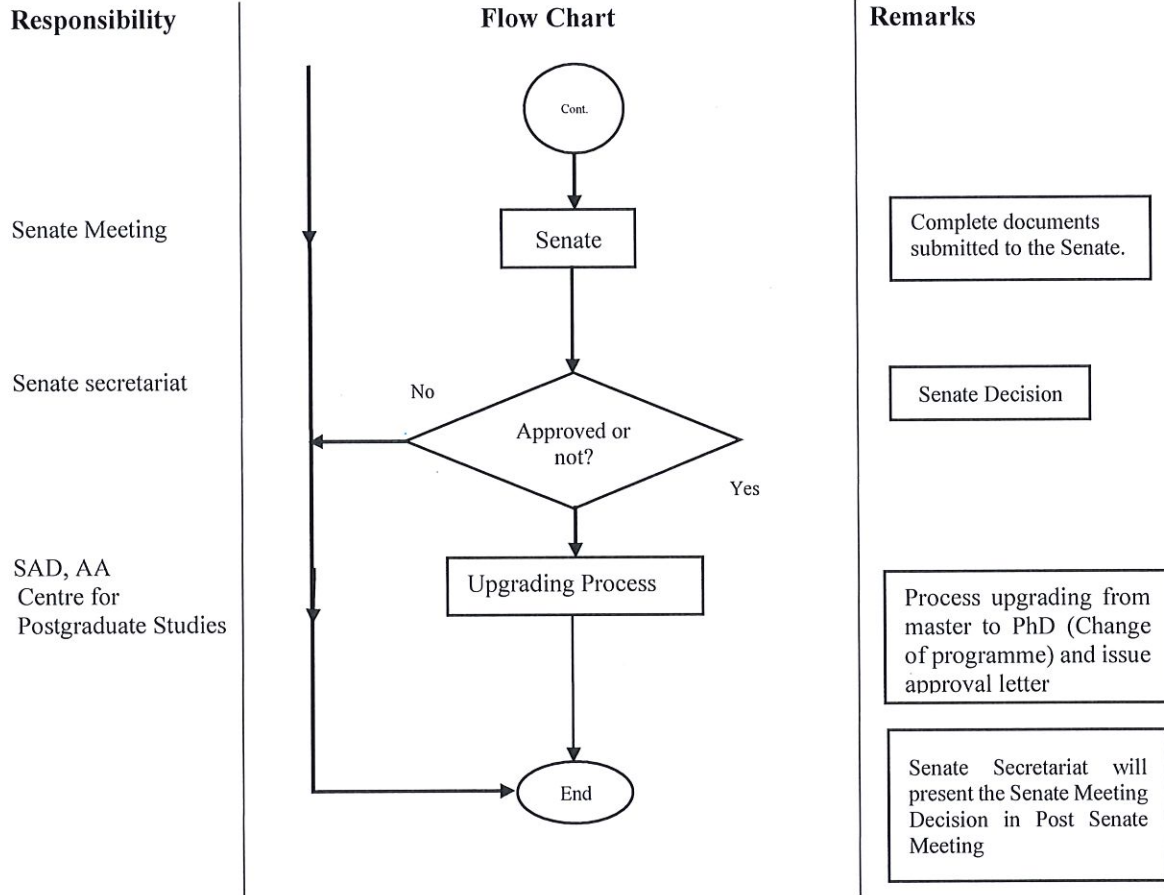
Responsibility

Flow Chart

Remarks

Cont.

Senate Meeting

Senate

Complete documents submitted to the Senate.

Senate secretariat

No

Approved or not?

Senate Decision

Yes

SAD, AA
Centre for Postgraduate Studies

Upgrading Process

Process upgrading from master to PhD (Change of programme) and issue approval letter

End

Senate Secretariat will present the Senate Meeting Decision in Post Senate Meeting